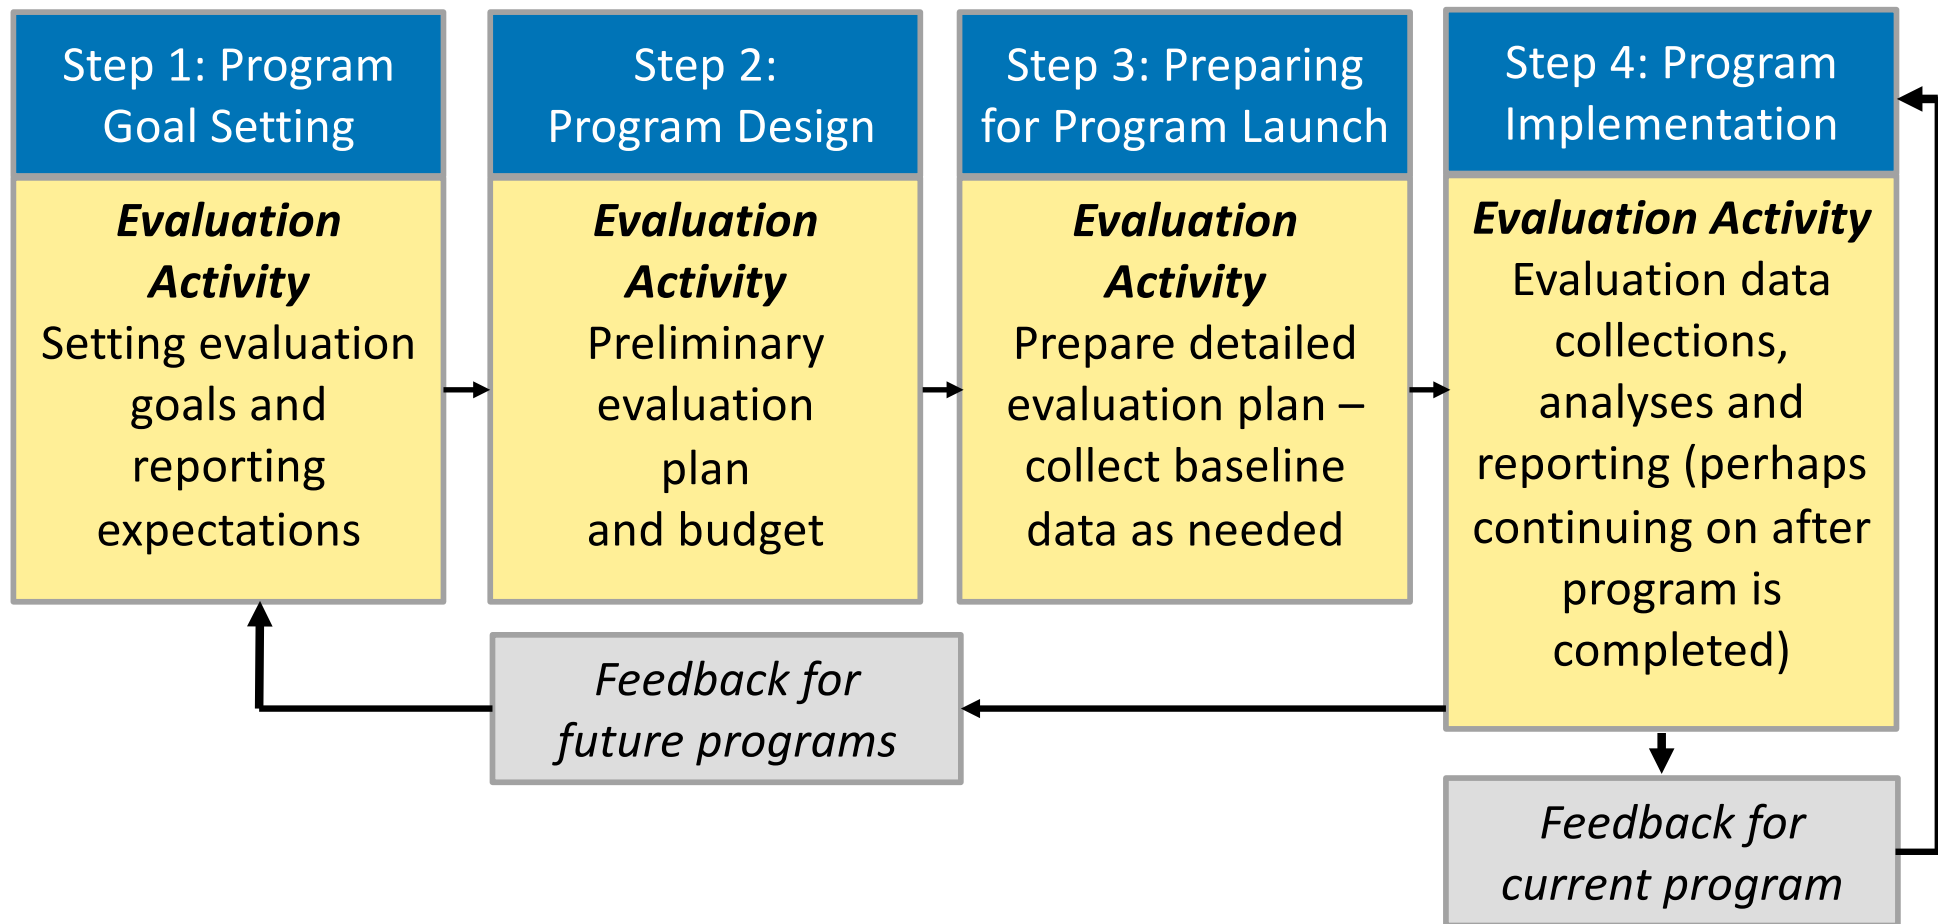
Step 1: Program Goal Setting

Evaluation Activity
Setting evaluation goals and reporting expectations

Step 2: Program Design

Evaluation Activity
Preliminary evaluation plan and budget

Step 3: Preparing for Program Launch

Evaluation Activity
Prepare detailed evaluation plan – collect baseline data as needed

Step 4: Program Implementation

Evaluation Activity
Evaluation data collections, analyses and reporting (perhaps continuing on after program is completed)

Feedback for future programs

Feedback for current program